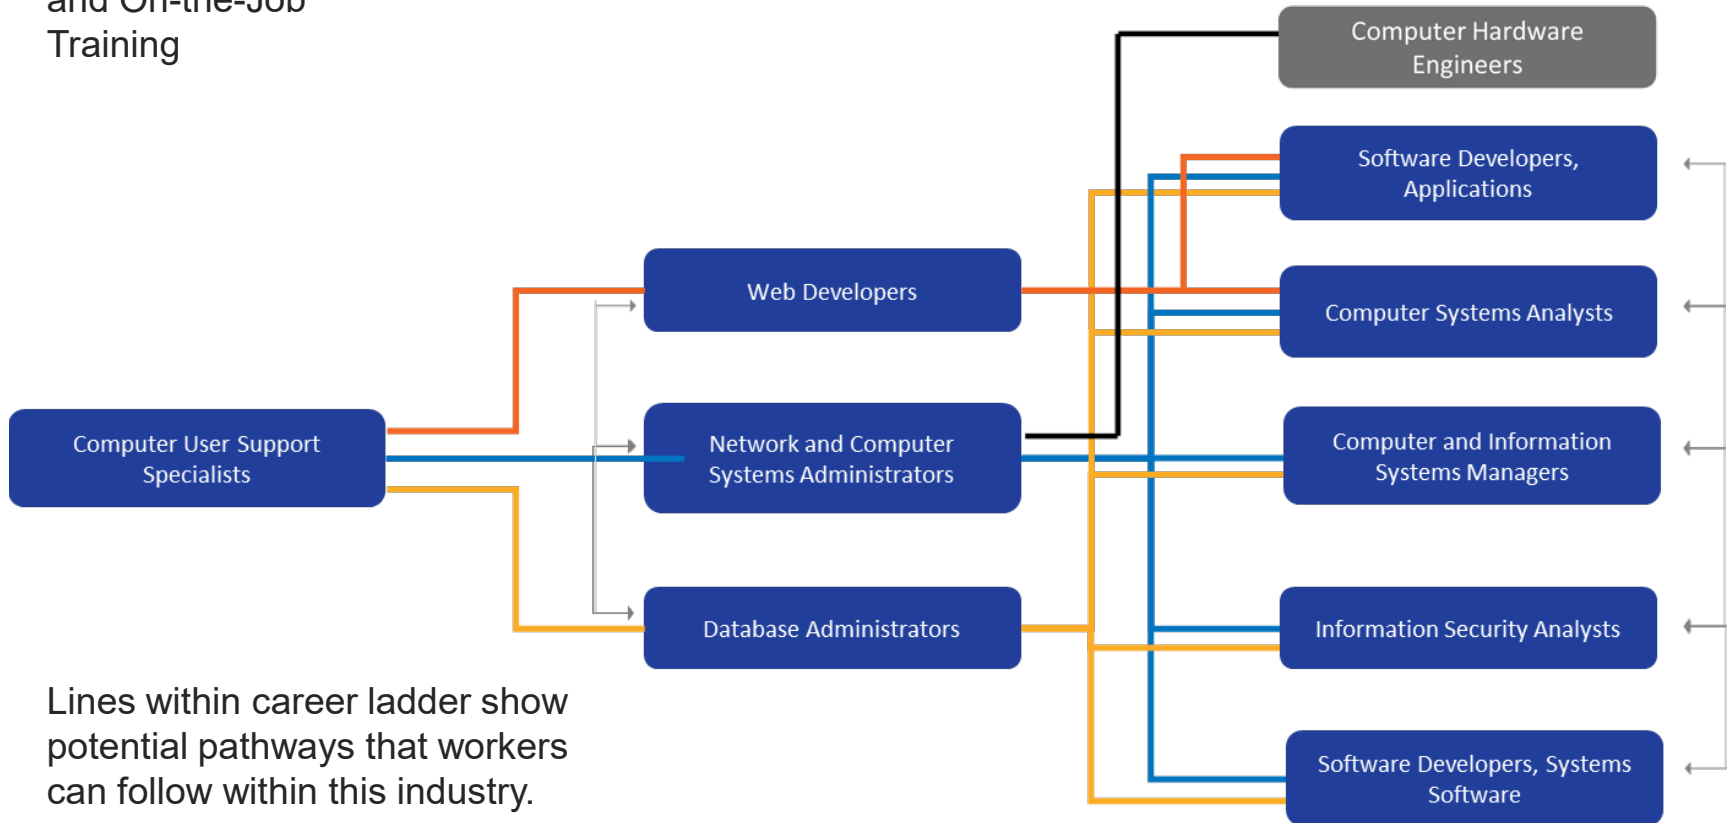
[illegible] Training

Computer Hardware Engineers

Software Developers, Applications

Web Developers

Computer Systems Analysts

Computer User Support Specialists

Network and Computer Systems Administrators

Computer and Information Systems Managers

Database Administrators

Information Security Analysts

Software Developers, Systems Software

Lines within career ladder show potential pathways that workers can follow within this industry.